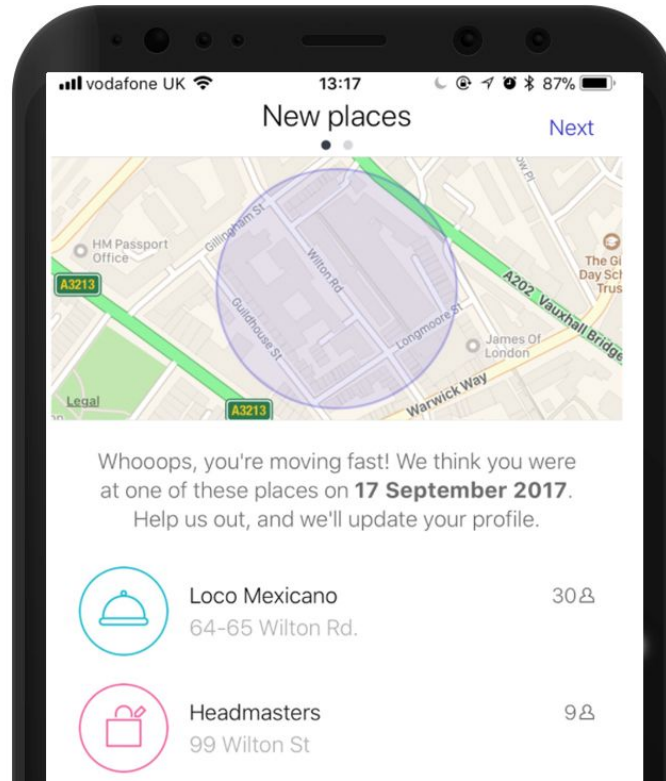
vodafone UK 13:17 87%

New places

Next

HM Passport Office

A3213

Gillingham St

Wilton Rd

Guildhouse St

Longmoore St

A202 Vauxhall Bridge

The Gi Day Sch Trus

James Of London

Warwick Way

Legal

A3213

Whooops, you're moving fast! We think you were at one of these places on **17 September 2017**. Help us out, and we'll update your profile.

Loco Mexicano
64-65 Wilton Rd.
30

Headmasters
99 Wilton St
9